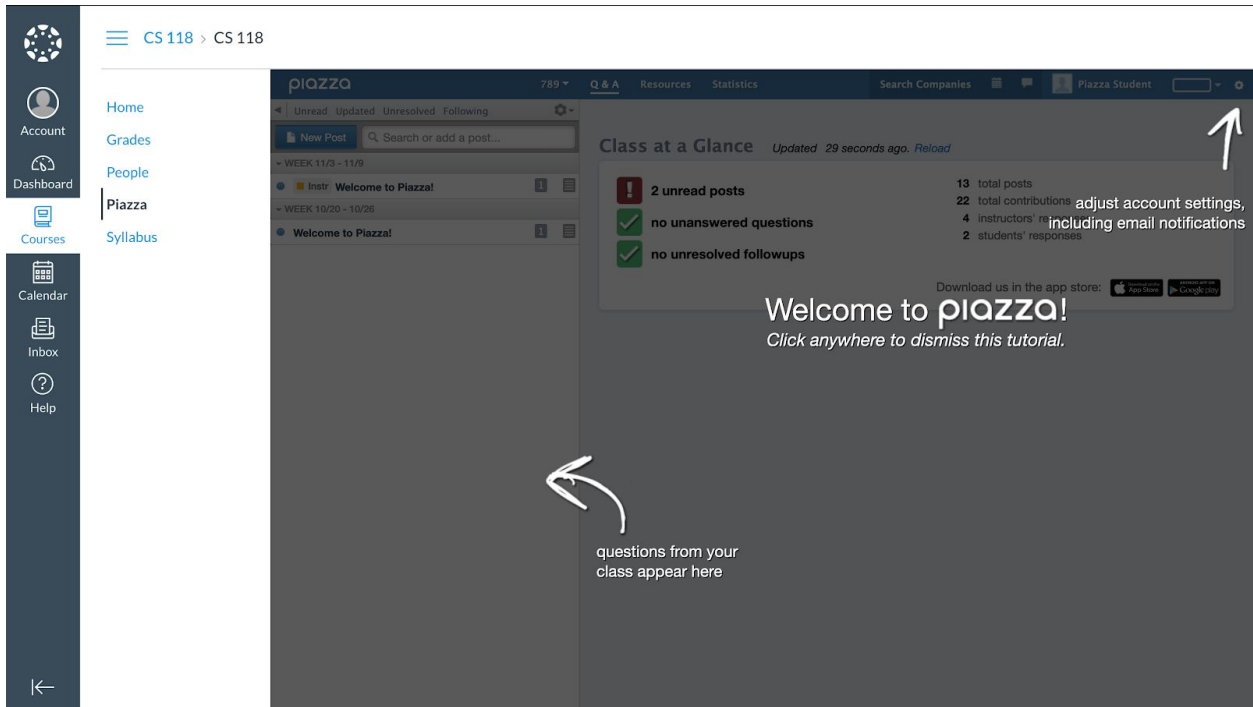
Account
Dashboard
Courses
Calendar
Inbox
Help

CS 118 > CS 118

Home
Grades
People
Piazza
Syllabus

piazza 789 Q & A Resources Statistics Search Companies Piazza Student

Unread Updated Unresolved Following

New Post Search or add a post...

WEEK 11/3 - 11/9
Instr Welcome to Piazza!
WEEK 10/20 - 10/26
Welcome to Piazza!

Class at a Glance Updated 29 seconds ago. Reload

2 unread posts
no unanswered questions
no unresolved followups

13 total posts
22 total contributions
4 instructors' re
2 students' responses

adjust account settings, including email notifications

Download us in the app store: App Store Google play

Welcome to piazza!
Click anywhere to dismiss this tutorial.

questions from your class appear here